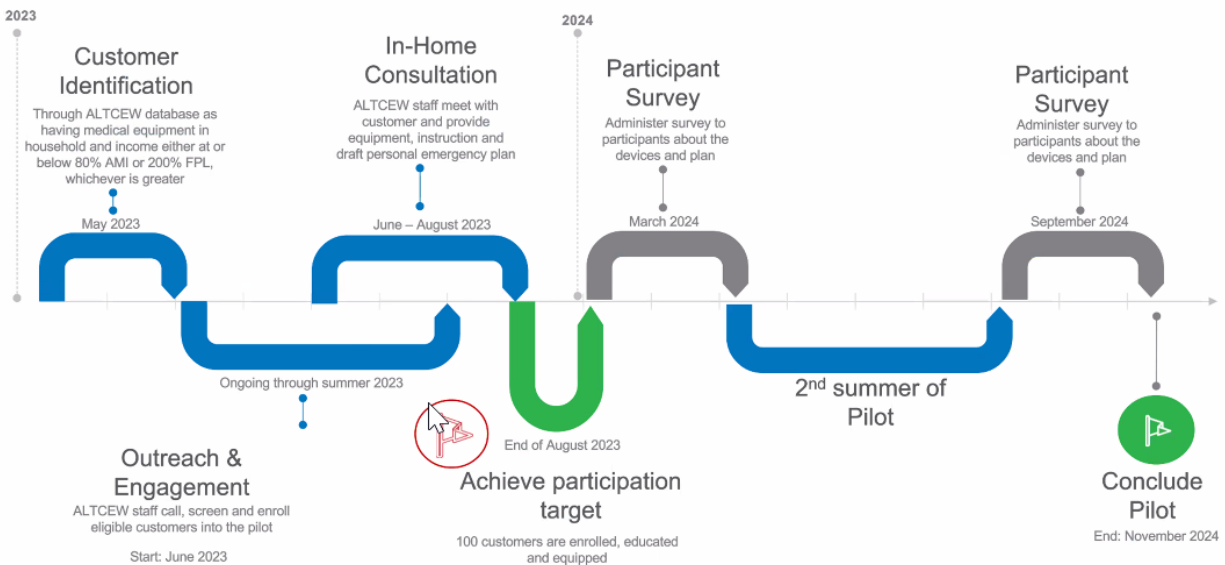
2023

Customer Identification

Through ALTCEW database as having medical equipment in household and income either at or below 80% AMI or 200% FPL, whichever is greater

May 2023

In-Home Consultation

ALTCEW staff meet with customer and provide equipment, instruction and draft personal emergency plan

June – August 2023

2024

Participant Survey

Administer survey to participants about the devices and plan

March 2024

Participant Survey

Administer survey to participants about the devices and plan

September 2024

Ongoing through summer 2023

Outreach & Engagement

ALTCEW staff call, screen and enroll eligible customers into the pilot

Start: June 2023

End of August 2023

Achieve participation target

100 customers are enrolled, educated and equipped

2$^{nd}$ summer of Pilot

Conclude Pilot

End: November 2024